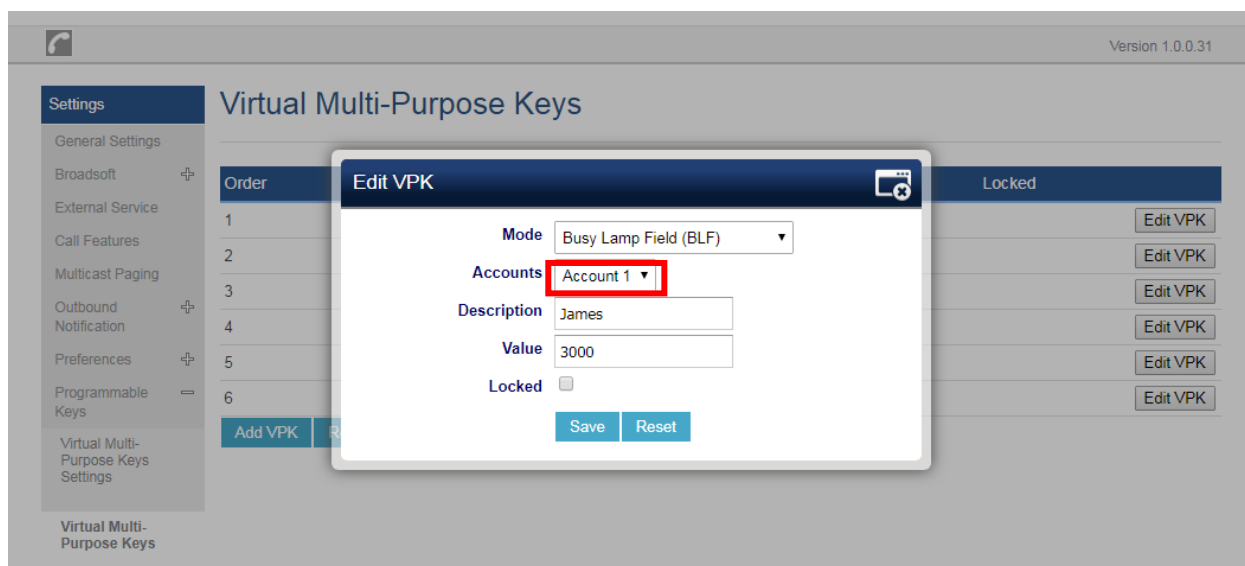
Version 1.0.0.31

Settings
General Settings
Broadsoft
External Service
Call Features
Multicast Paging
Outbound Notification
Preferences
Programmable Keys
Virtual Multi-Purpose Keys Settings
Virtual Multi-Purpose Keys

Virtual Multi-Purpose Keys

| Order | Locked | |
|---|---|---|
| 1 | | Edit VPK |
| 2 | | Edit VPK |
| 3 | | Edit VPK |
| 4 | | Edit VPK |
| 5 | | Edit VPK |
| 6 | | Edit VPK |

Add VPK R

Edit VPK

Mode Busy Lamp Field (BLF)
Accounts Account 1
Description James
Value 3000
Locked

Save Reset